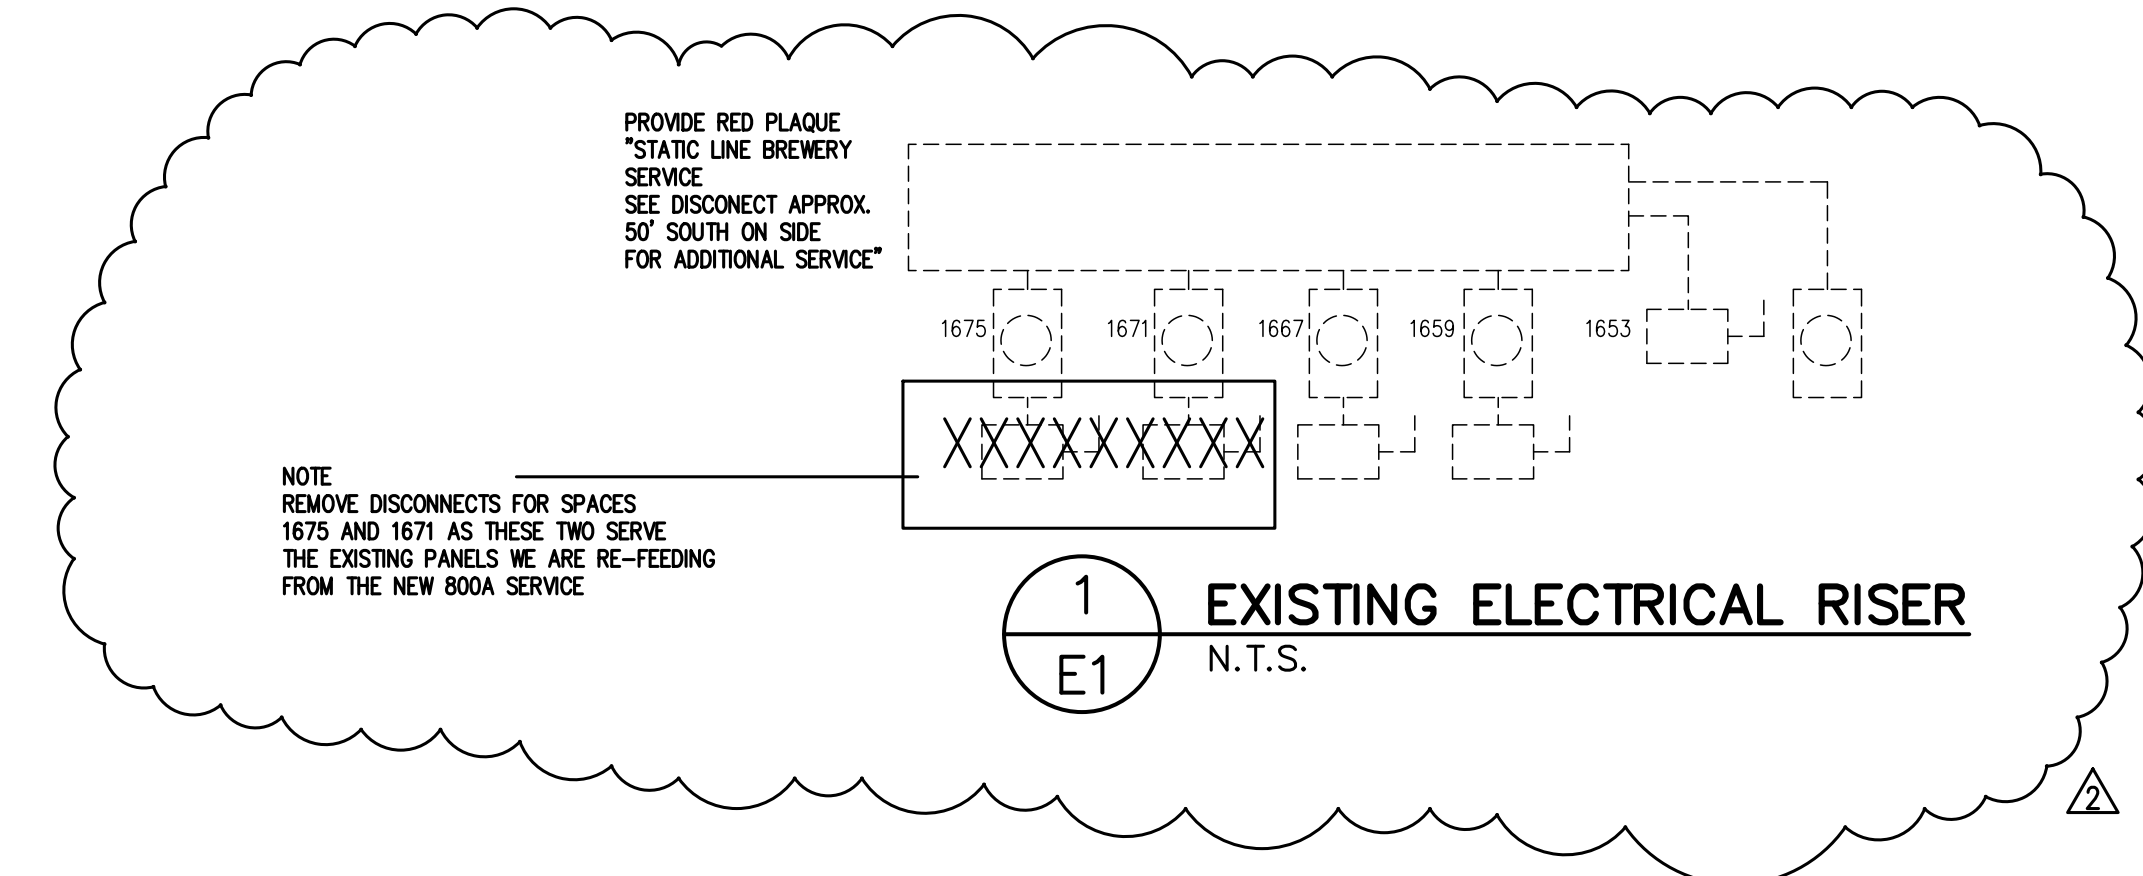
PROVIDE RED PLAQUE
"STATIC LINE BREWERY
SERVICE
SEE DISCONECT APPROX.
50' SOUTH ON SIDE
FOR ADDITIONAL SERVICE"

1675 1671 1667 1659 1653

XXXXXXXXXX

NOTE
REMOVE DISCONNECTS FOR SPACES
1675 AND 1671 AS THESE TWO SERVE
THE EXISTING PANELS WE ARE RE-FEEDING
FROM THE NEW 800A SERVICE

1
E1
EXISTING ELECTRICAL RISER
N.T.S.

2